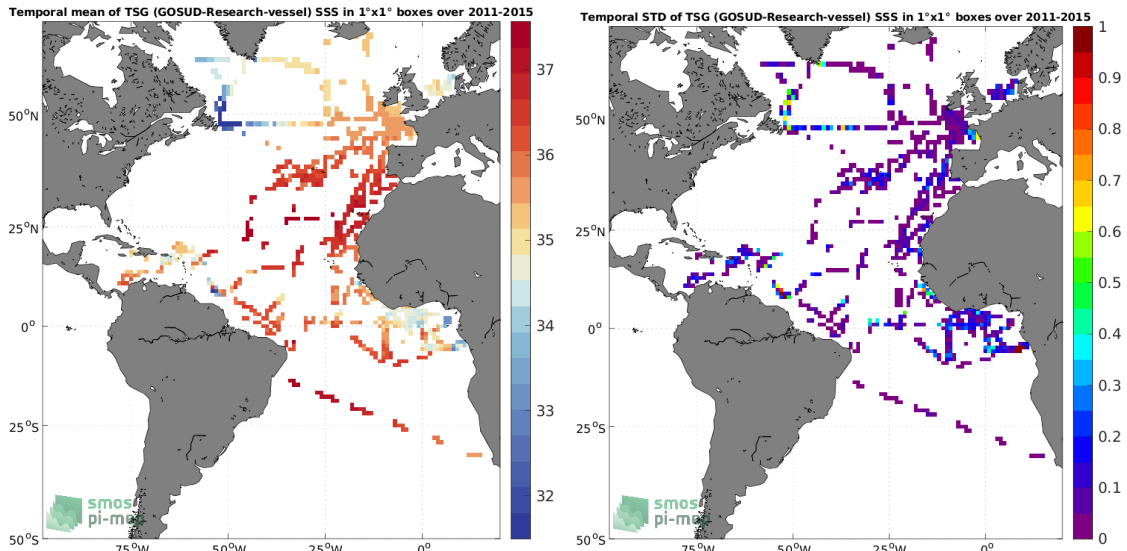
Temporal mean of TSG (GOSUD-Research-vessel) SSS in 1°x1° boxes over 2011-2015

50°N
25°N
0°
25°S
50°S
75°W
50°W
25°W
0°

37
36
35
34
33
32

smos pi-mep

Temporal STD of TSG (GOSUD-Research-vessel) SSS in 1°x1° boxes over 2011-2015

50°N
25°N
0°
25°S
50°S
75°W
50°W
25°W
0°

1
0.9
0.8
0.7
0.6
0.5
0.4
0.3
0.2
0.1
0

smos pi-mep